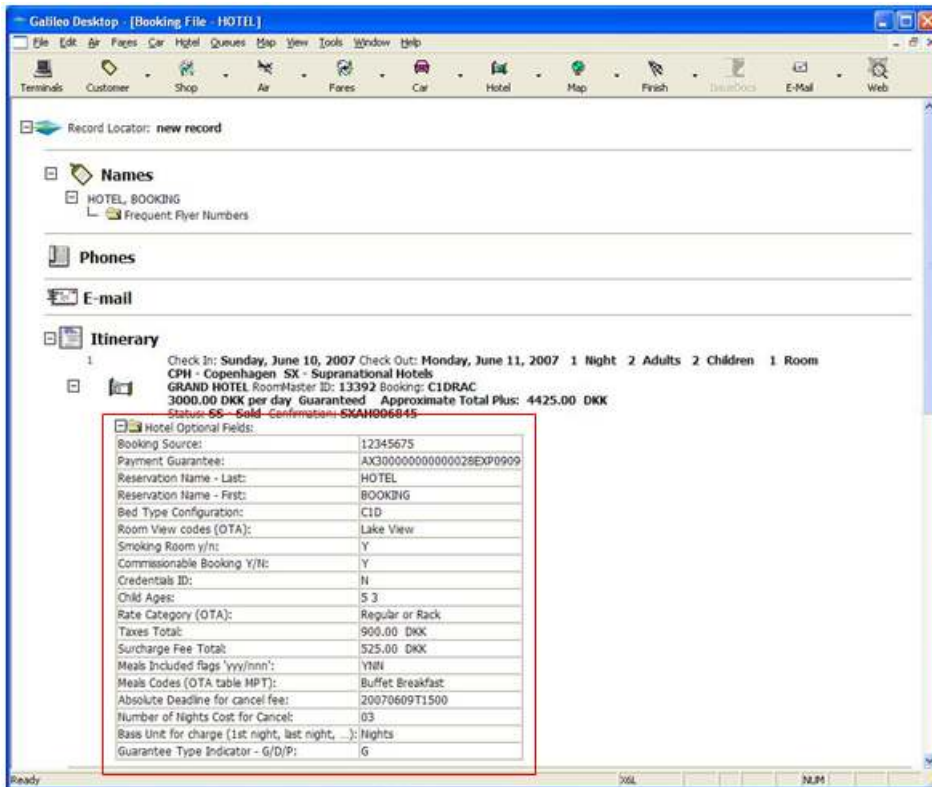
Galileo Desktop - [Booking File - HOTEL]

File Edit Air Fares Car Hotel Queues Map View Tools Window Help

Terminals Customer Shop Air Fares Car Hotel Map Finish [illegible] E-Mail Web

Record Locator: new record

Names

HOTEL, BOOKING

Frequent Flyer Numbers

Phones

E-mail

Itinerary

1 Check In: Sunday, June 10, 2007 Check Out: Monday, June 11, 2007 1 Night 2 Adults 2 Children 1 Room
CPH - Copenhagen SX - Supranational Hotels
GRAND HOTEL RoomMaster ID: 13392 Booking: C1DRAC
3000.00 DKK per day Guaranteed Approximate Total Plus: 4425.00 DKK
Status: SS - Sold Confirmation: SXAH006845

Hotel Optional Fields:

| | |
|---|---|
| Booking Source: | 12345675 |
| Payment Guarantee: | AX300000000000028EXP0909 |
| Reservation Name - Last: | HOTEL |
| Reservation Name - First: | BOOKING |
| Bed Type Configuration: | C1D |
| Room View codes (OTA): | Lake View |
| Smoking Room y/n: | Y |
| Commissionable Booking Y/N: | Y |
| Credentials ID: | N |
| Child Ages: | 5 3 |
| Rate Category (OTA): | Regular or Rack |
| Taxes Total: | 900.00 DKK |
| Surcharge Fee Total: | 525.00 DKK |
| Meals Included flags 'yyy/nnn': | YNN |
| Meals Codes (OTA table MPT): | Buffet Breakfast |
| Absolute Deadline for cancel fee: | 20070609T1500 |
| Number of Nights Cost for Cancel: | 03 |
| Basis Unit for charge (1st night, last night, ...): | Nights |
| Guarantee Type Indicator - G/D/P: | G |

Ready XSL NUM